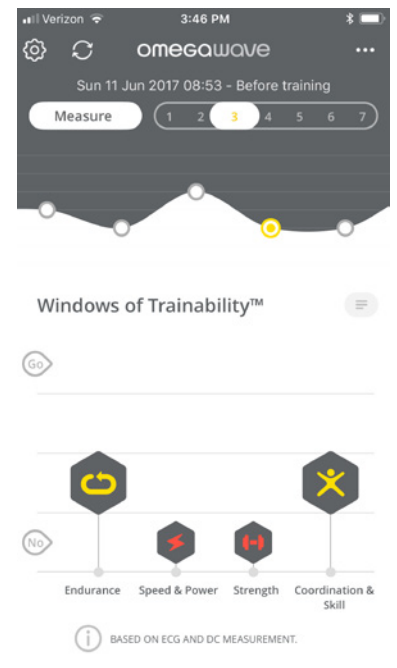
Verizon 3:46 PM

omegawave

Sun 11 Jun 2017 08:53 - Before training

Measure 1 2 3 4 5 6 7

Windows of Trainability™

Go

No

Endurance Speed & Power Strength Coordination & Skill

BASED ON ECG AND DC MEASUREMENT.